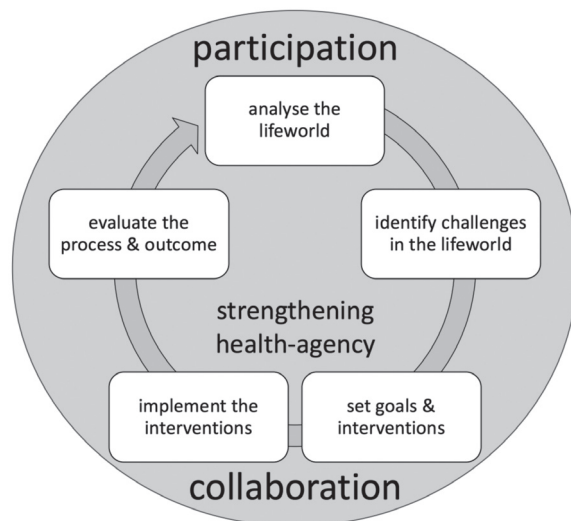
participation

analyse the lifeworld

identify challenges in the lifeworld

set goals & interventions

implement the interventions

evaluate the process & outcome

strengthening health-agency

collaboration